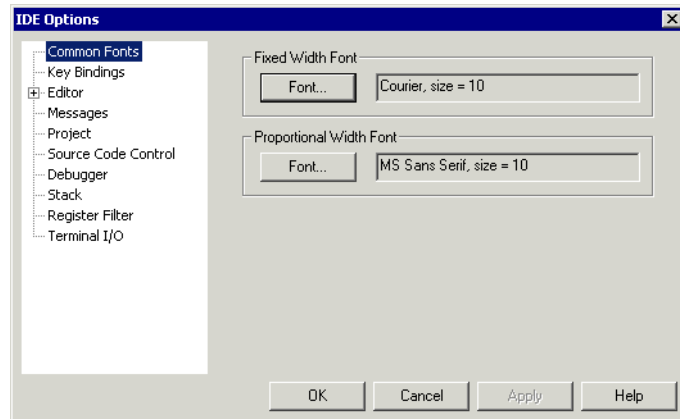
IDE Options

Common Fonts
Key Bindings
Editor
Messages
Project
Source Code Control
Debugger
Stack
Register Filter
Terminal I/O

Fixed Width Font
Font...
Courier, size = 10

Proportional Width Font
Font...
MS Sans Serif, size = 10

OK
Cancel
Apply
Help